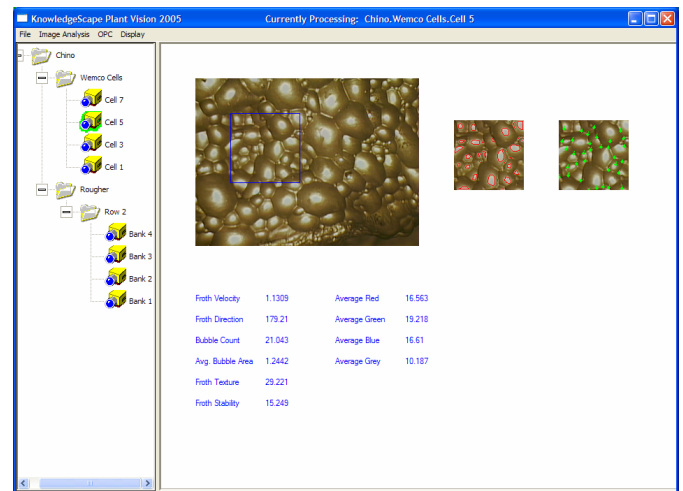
KnowledgeScape Plant Vision 2005 Currently Processing: Chino.Wemco Cells.Cell 5

File Image Analysis OPC Display

Chino
Wemco Cells
Cell 7
Cell 5
Cell 3
Cell 1
Rougher
Row 2
Bank 4
Bank 3
Bank 2
Bank 1

| | | | |
|---|---|---|---|
| Froth Velocity | 1.1309 | Average Red | 16.563 |
| Froth Direction | 179.21 | Average Green | 19.218 |
| Bubble Count | 21.043 | Average Blue | 16.61 |
| Avg. Bubble Area | 1.2442 | Average Grey | 10.187 |
| Froth Texture | 29.221 | | |
| Froth Stability | 15.249 | | |